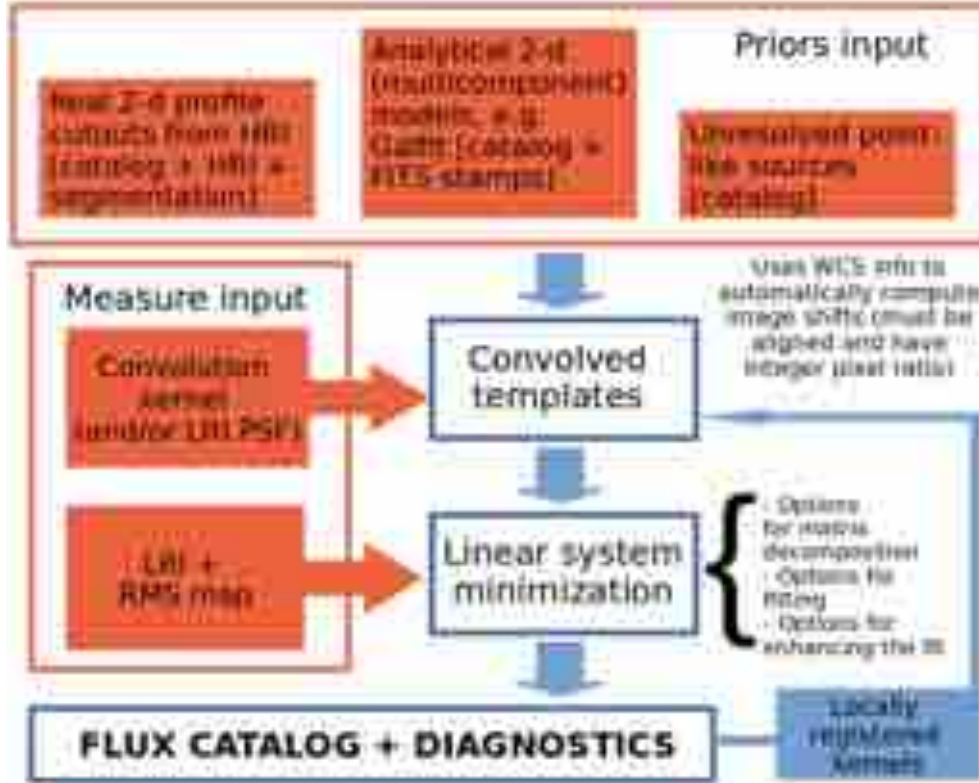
Priors input

Real 2-d profile cutouts from HRI [catalog + HRI + segmentation]

Analytical 2-d (multicomponent) models, e.g. Galfit [catalog + FITS stamps]

Unresolved point-like sources [catalog]

Measure input

Convolution kernel (and/or LRI PSF)

LRI + RMS map

Convolved templates

Uses WCS info to automatically compute image shifts (must be aligned and have integer pixel ratio)

Linear system minimization

- Options for matrix decomposition
- Options for fitting
- Options for enhancing the fit

FLUX CATALOG + DIAGNOSTICS

Locally registered kernels